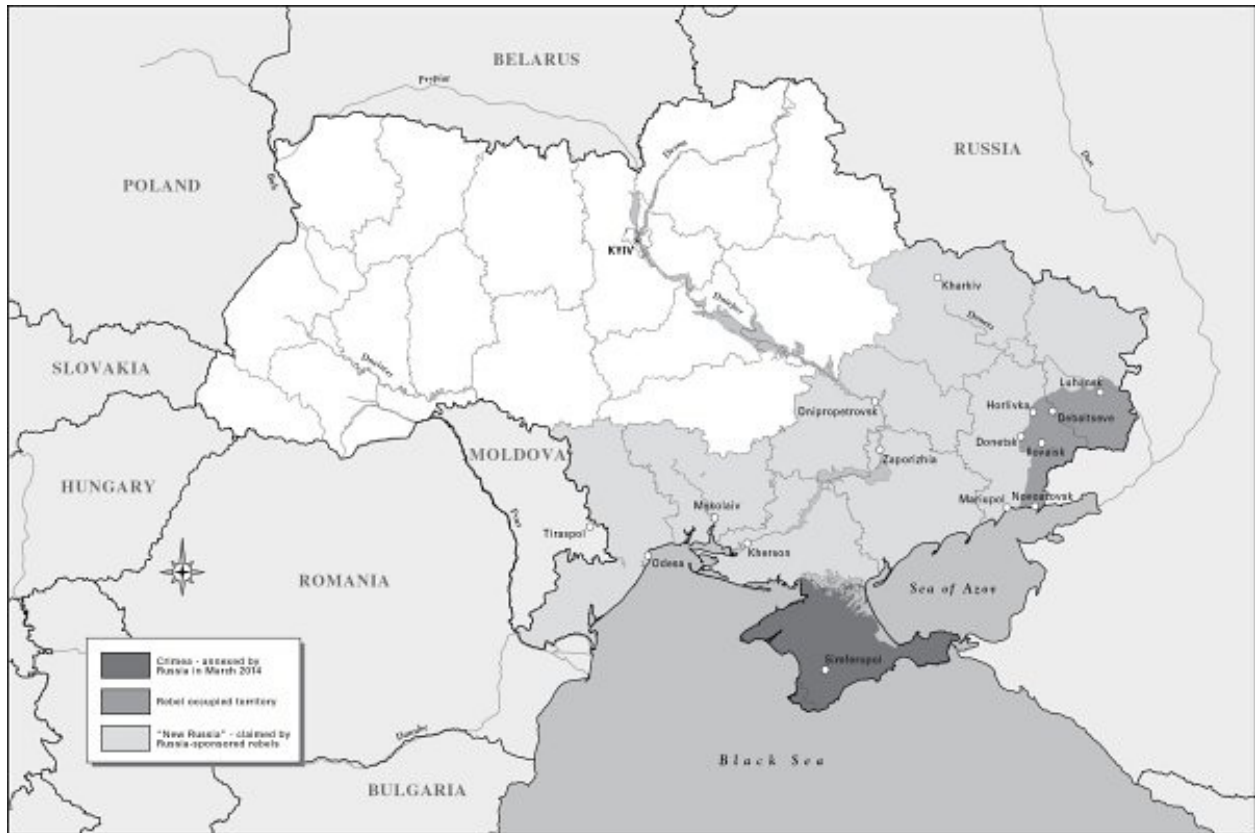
BELARUS

Prypiat

RUSSIA

POLAND

Dnipro

KYIV

Bug

Don

Kharkiv

Dnipro

Donets

SLOVAKIA

Dniester

Luhansk

Horlivka

Debaltseve

Dnipropetrovsk

Donetsk

Ilovaisk

MOLDOVA

Zaporizhia

HUNGARY

Mykolaiv

Mariupol

Novoazovsk

Prut

Tiraspol

Odesa

Kherson

ROMANIA

Sea of Azov

Simferopol

Crimea - annexed by Russia in March 2014

Rebel occupied territory

"New Russia" - claimed by Russia-sponsored rebels

Danube

Black Sea

BULGARIA